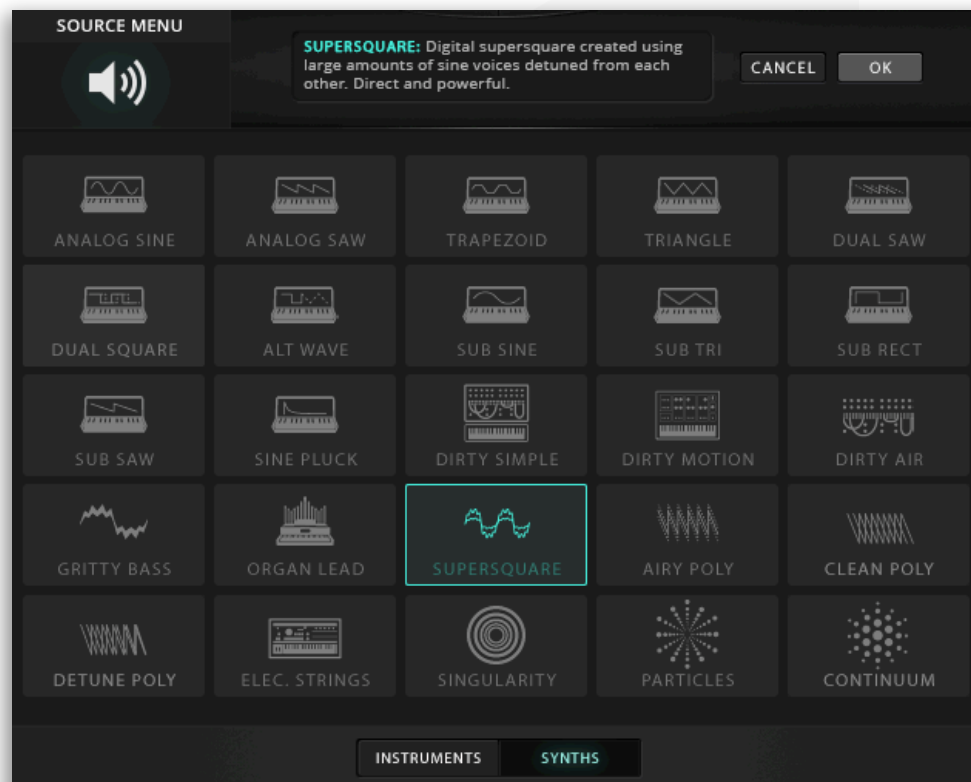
SOURCE MENU

SUPERSQUARE: Digital supersquare created using large amounts of sine voices detuned from each other. Direct and powerful.

CANCEL OK

ANALOG SINE
ANALOG SAW
TRAPEZOID
TRIANGLE
DUAL SAW
DUAL SQUARE
ALT WAVE
SUB SINE
SUB TRI
SUB RECT
SUB SAW
SINE PLUCK
DIRTY SIMPLE
DIRTY MOTION
DIRTY AIR
GRITTY BASS
ORGAN LEAD
SUPERSQUARE
AIRY POLY
CLEAN POLY
DETUNE POLY
ELEC. STRINGS
SINGULARITY
PARTICLES
CONTINUUM

INSTRUMENTS SYNTHS